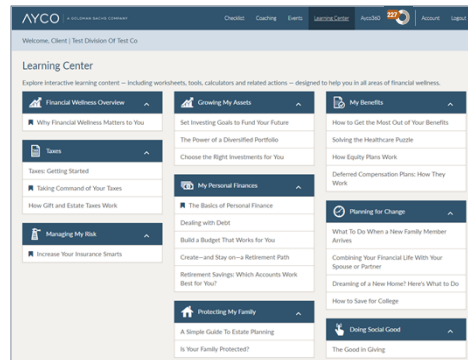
AYCO | A GOLDMAN SACHS COMPANY

Checklist Coaching Events Learning Center Ayco360 227 Account Logout

Welcome, Client | Test Division Of Test Co

Learning Center

Explore interactive learning content — including worksheets, tools, calculators and related actions — designed to help you in all areas of financial wellness.

Financial Wellness Overview

Why Financial Wellness Matters to You

Taxes

Taxes: Getting Started

Taking Command of Your Taxes

How Gift and Estate Taxes Work

Managing My Risk

Increase Your Insurance Smarts

Growing My Assets

Set Investing Goals to Fund Your Future

The Power of a Diversified Portfolio

Choose the Right Investments for You

My Personal Finances

The Basics of Personal Finance

Dealing with Debt

Build a Budget That Works for You

Create—and Stay on—a Retirement Path

Retirement Savings: Which Accounts Work Best for You?

Protecting My Family

A Simple Guide To Estate Planning

Is Your Family Protected?

My Benefits

How to Get the Most Out of Your Benefits

Solving the Healthcare Puzzle

How Equity Plans Work

Deferred Compensation Plans: How They Work

Planning for Change

What To Do When a New Family Member Arrives

Combining Your Financial Life With Your Spouse or Partner

Dreaming of a New Home? Here's What to Do

How to Save for College

Doing Social Good

The Good in Giving